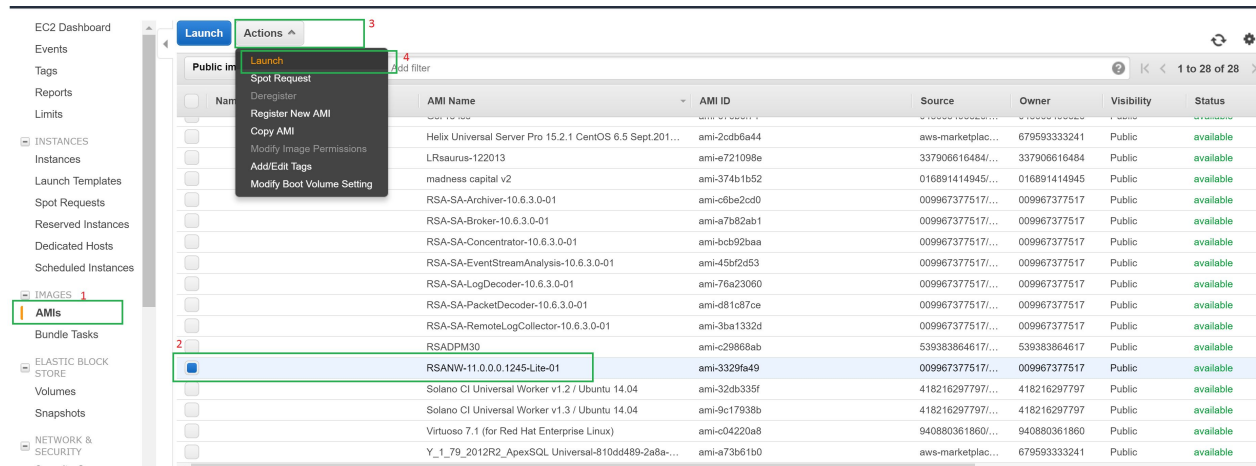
EC2 Dashboard
Events
Tags
Reports
Limits

INSTANCES
Instances
Launch Templates
Spot Requests
Reserved Instances
Dedicated Hosts
Scheduled Instances

IMAGES 1
AMIs
Bundle Tasks

ELASTIC BLOCK STORE
Volumes
Snapshots

NETWORK & SECURITY

Launch
Actions 3

Launch 4
Spot Request
Deregister
Register New AMI
Copy AMI
Modify Image Permissions
Add/Edit Tags
Modify Boot Volume Setting

Public im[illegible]
Add filter

1 to 28 of 28

| | Name | AMI Name | AMI ID | Source | Owner | Visibility | Status |
|---|---|---|---|---|---|---|---|
| | | Helix Universal Server Pro 15.2.1 CentOS 6.5 Sept.201... | ami-2cdb6a44 | aws-marketplac... | 679593333241 | Public | available |
| | | LRsaurus-122013 | ami-e721098e | 337906616484/... | 337906616484 | Public | available |
| | | madness capital v2 | ami-374b1b52 | 016891414945/... | 016891414945 | Public | available |
| | | RSA-SA-Archiver-10.6.3.0-01 | ami-c6be2cd0 | 009967377517/... | 009967377517 | Public | available |
| | | RSA-SA-Broker-10.6.3.0-01 | ami-a7b82ab1 | 009967377517/... | 009967377517 | Public | available |
| | | RSA-SA-Concentrator-10.6.3.0-01 | ami-bcb92baa | 009967377517/... | 009967377517 | Public | available |
| | | RSA-SA-EventStreamAnalysis-10.6.3.0-01 | ami-45bf2d53 | 009967377517/... | 009967377517 | Public | available |
| | | RSA-SA-LogDecoder-10.6.3.0-01 | ami-76a23060 | 009967377517/... | 009967377517 | Public | available |
| | | RSA-SA-PacketDecoder-10.6.3.0-01 | ami-d81c87ce | 009967377517/... | 009967377517 | Public | available |
| | | RSA-SA-RemoteLogCollector-10.6.3.0-01 | ami-3ba1332d | 009967377517/... | 009967377517 | Public | available |
| 2 | | RSADPM30 | ami-c29868ab | 539383864617/... | 539383864617 | Public | available |
| | | RSANW-11.0.0.0.1245-Lite-01 | ami-3329fa49 | 009967377517/... | 009967377517 | Public | available |
| | | Solano CI Universal Worker v1.2 / Ubuntu 14.04 | ami-32db335f | 418216297797/... | 418216297797 | Public | available |
| | | Solano CI Universal Worker v1.3 / Ubuntu 14.04 | ami-9c17938b | 418216297797/... | 418216297797 | Public | available |
| | | Virtuoso 7.1 (for Red Hat Enterprise Linux) | ami-c04220a8 | 940880361860/... | 940880361860 | Public | available |
| | | Y_1_79_2012R2_ApexSQL Universal-810dd489-2a8a-... | ami-a73b61b0 | aws-marketplac... | 679593333241 | Public | available |